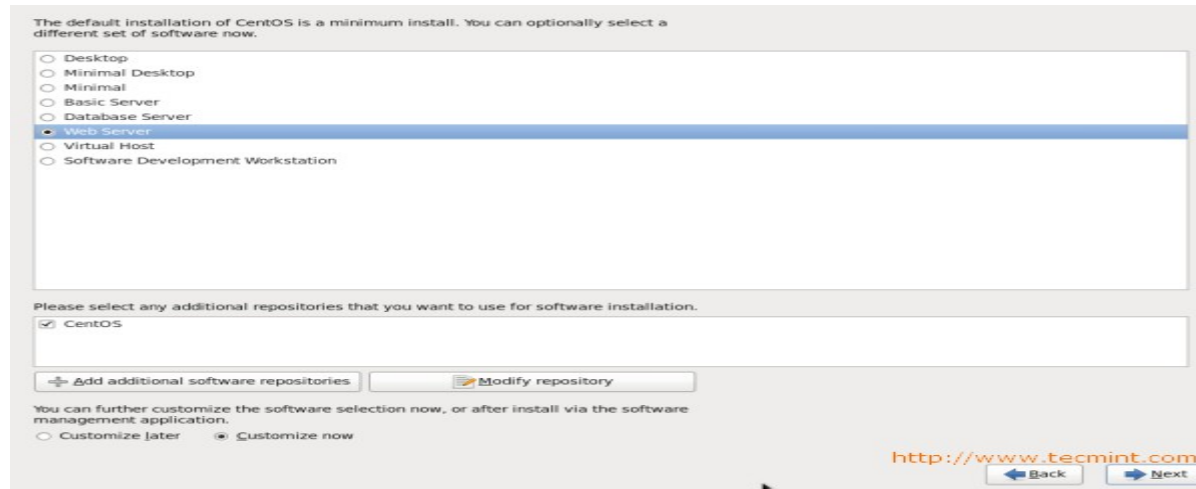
The default installation of CentOS is a minimum install. You can optionally select a different set of software now.

Desktop
Minimal Desktop
Minimal
Basic Server
Database Server
Web Server
Virtual Host
Software Development Workstation

Please select any additional repositories that you want to use for software installation.

CentOS

Add additional software repositories
Modify repository

You can further customize the software selection now, or after install via the software management application.

Customize later
Customize now

http://www.tecmint.com

Back
Next